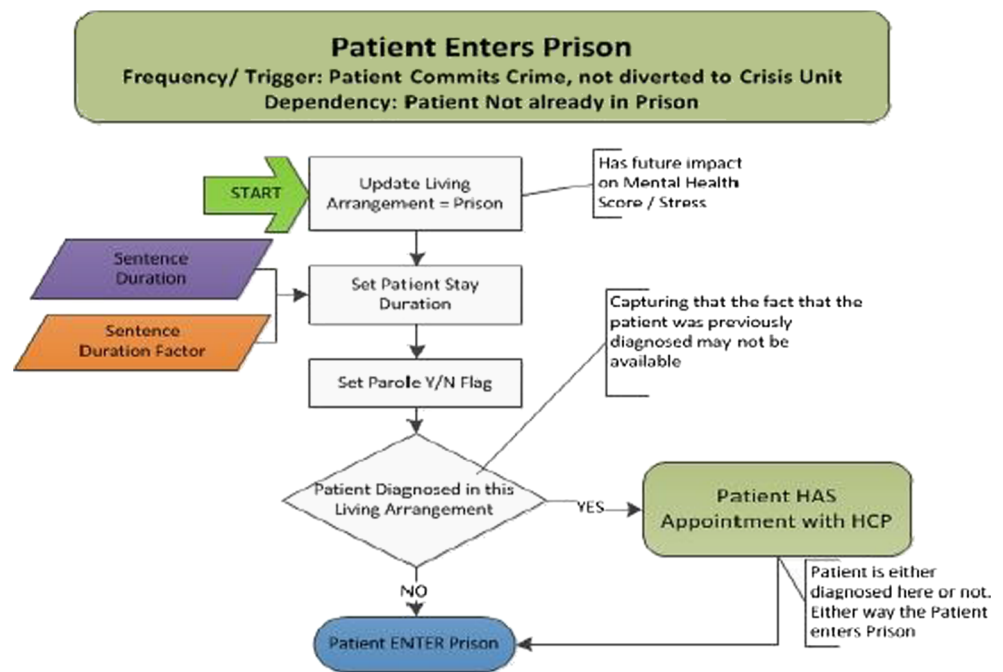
Patient Enters Prison
Frequency/ Trigger: Patient Commits Crime, not diverted to Crisis Unit
Dependency: Patient Not already in Prison

START

Update Living Arrangement = Prison

Has future impact on Mental Health Score / Stress

Sentence Duration

Sentence Duration Factor

Set Patient Stay Duration

Capturing that the fact that the patient was previously diagnosed may not be available

Set Parole Y/N Flag

Patient Diagnosed in this Living Arrangement

YES

Patient HAS Appointment with HCP

Patient is either diagnosed here or not. Either way the Patient enters Prison

NO

Patient ENTER Prison